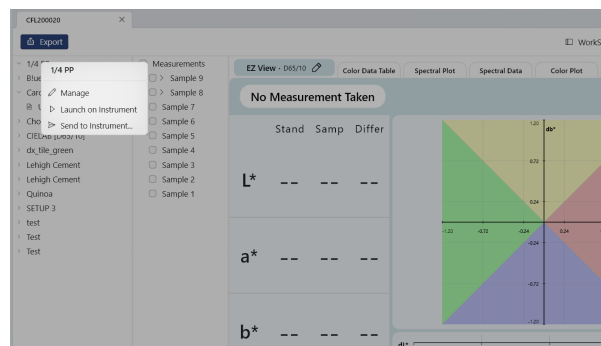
CFL200020 ×

Export

WorkS

1/4 PP
Blue
Caro
Cho
CIELAB [D65/10]
dx_tile_green
Lehigh Cement
Lehigh Cement
Quinoa
SETUP 3
test
Test
Test

1/4 PP
Manage
Launch on Instrument
Send to Instrument...

Measurements
Sample 9
Sample 8
Sample 7
Sample 6
Sample 5
Sample 4
Sample 3
Sample 2
Sample 1

EZ View - D65/10
Color Data Table
Spectral Plot
Spectral Data
Color Plot

No Measurement Taken

| | Stand | Samp | Differ |
|---|---|---|---|
| L* | -- | -- | -- |
| a* | -- | -- | -- |
| b* | | | |

1.20
db*
0.72
0.24
-1.20
-0.72
-0.24
0.24
-0.24
-0.72
-1.20
dL*